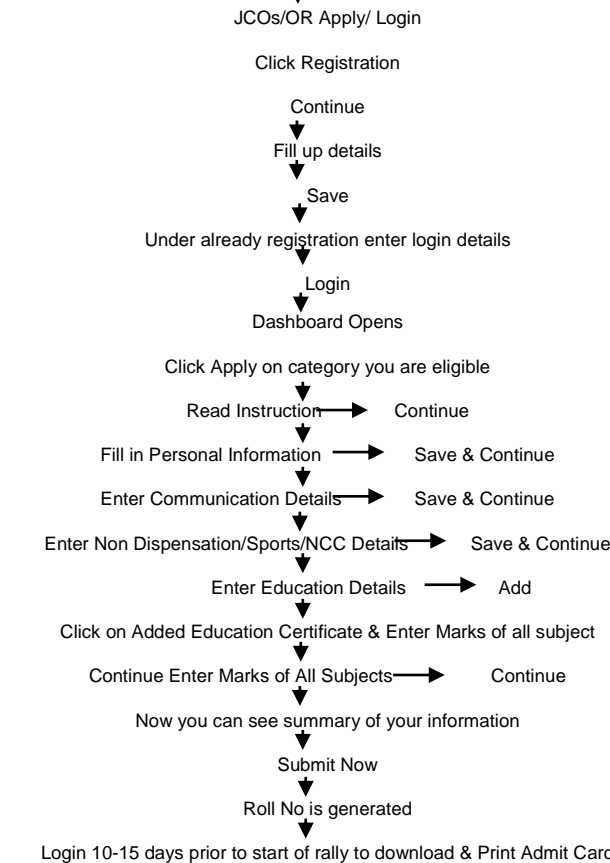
JCOs/OR Apply/ Login

Click Registration

Continue

Fill up details

Save

Under already registration enter login details

Login

Dashboard Opens

Click Apply on category you are eligible

Read Instruction Continue

Fill in Personal Information Save & Continue

Enter Communication Details Save & Continue

Enter Non Dispensation/Sports/NCC Details Save & Continue

Enter Education Details Add

Click on Added Education Certificate & Enter Marks of all subject

Continue Enter Marks of All Subjects Continue

Now you can see summary of your information

Submit Now

Roll No is generated

Login 10-15 days prior to start of rally to download & Print Admit Card